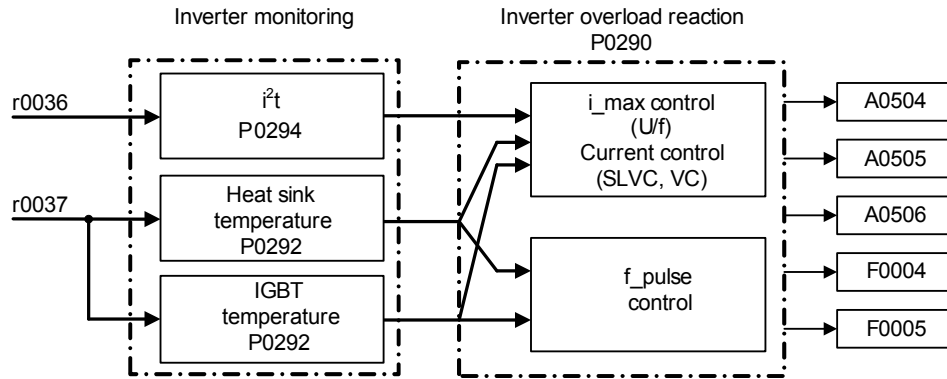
Inverter monitoring

Inverter overload reaction
P0290

r0036

r0037

$i^2t$
P0294

Heat sink temperature
P0292

IGBT temperature
P0292

i_max control
(U/f)
Current control
(SLVC, VC)

f_pulse control

A0504

A0505

A0506

F0004

F0005